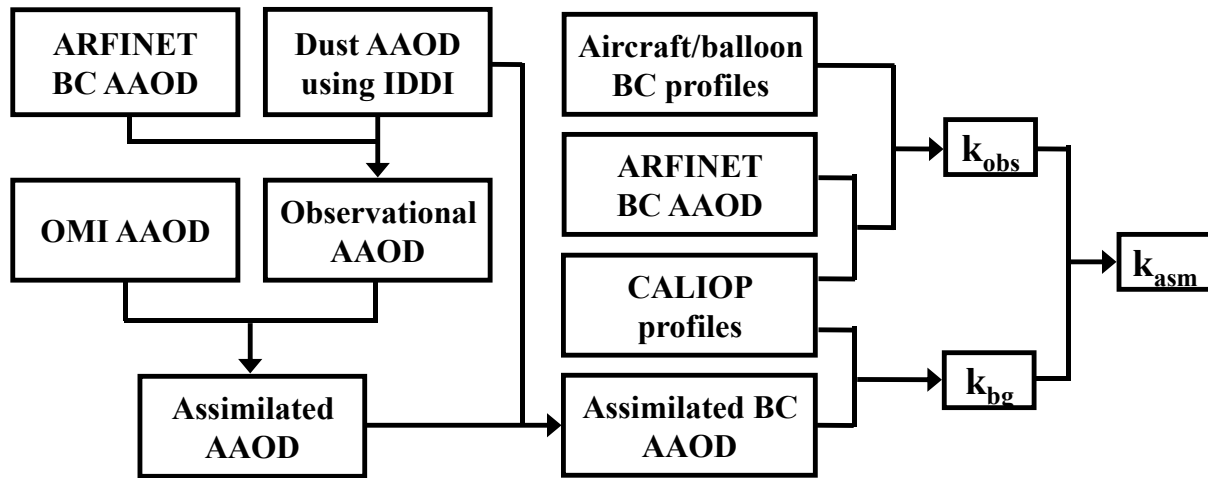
ARFINET BC AAOD

Dust AAOD using IDDI

OMI AAOD

Observational AAOD

Assimilated AAOD

Aircraft/balloon BC profiles

ARFINET BC AAOD

CALIOP profiles

Assimilated BC AAOD

$k_{obs}$

$k_{bg}$

$k_{asm}$